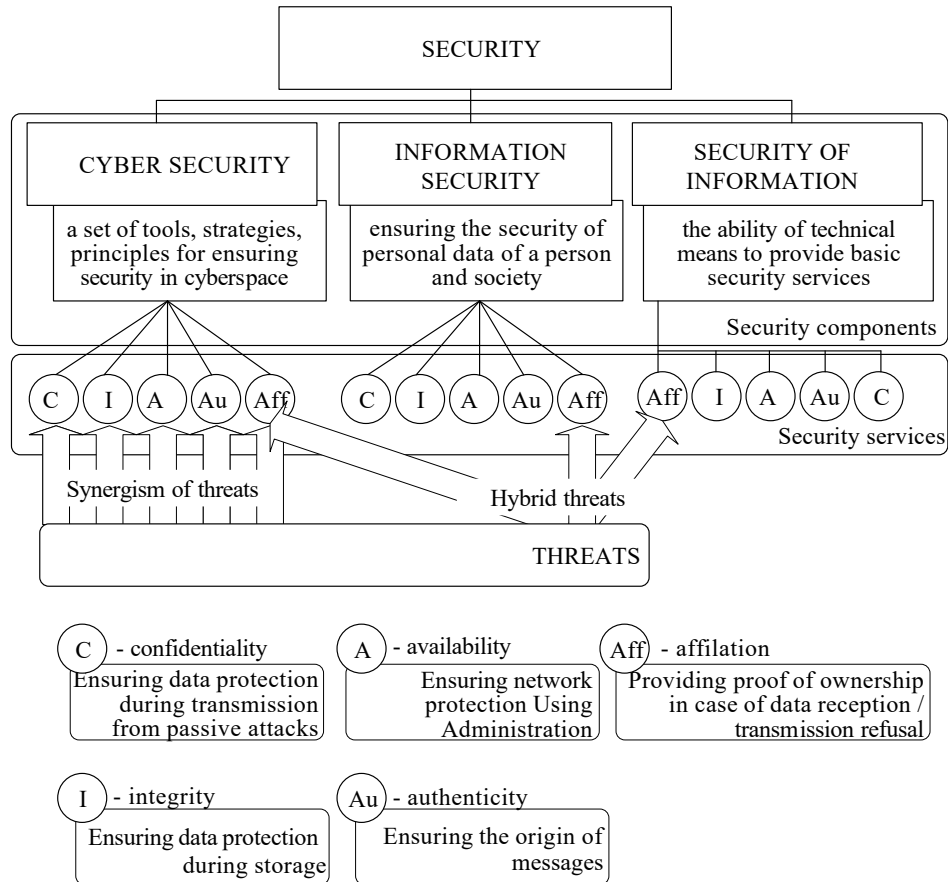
SECURITY

CYBER SECURITY

a set of tools, strategies, principles for ensuring security in cyberspace

INFORMATION SECURITY

ensuring the security of personal data of a person and society

SECURITY OF INFORMATION

the ability of technical means to provide basic security services

Security components

C I A Au Aff

C I A Au Aff

Aff I A Au C

Security services

Synergism of threats

Hybrid threats

THREATS

C - confidentiality
Ensuring data protection during transmission from passive attacks

A - availability
Ensuring network protection Using Administration

Aff - affilation
Providing proof of ownership in case of data reception / transmission refusal

I - integrity
Ensuring data protection during storage

Au - authenticity
Ensuring the origin of messages